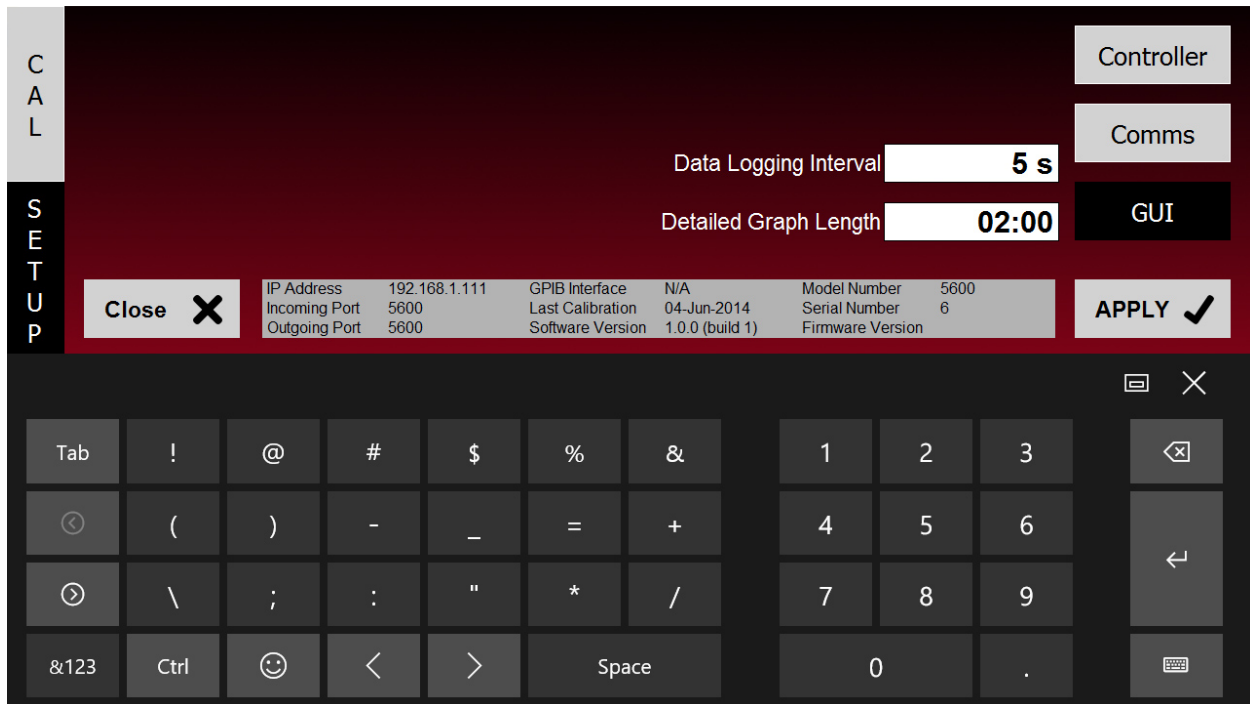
CAL

SETUP

Controller

Comms

GUI

Data Logging Interval 5 s

Detailed Graph Length 02:00

Close

| IP Address | 192.168.1.111 | GPIB Interface | N/A | Model Number | 5600 |
|---|---|---|---|---|---|
| Incoming Port | 5600 | Last Calibration | 04-Jun-2014 | Serial Number | 6 |
| Outgoing Port | 5600 | Software Version | 1.0.0 (build 1) | Firmware Version | |

APPLY

Tab ! @ # $ % & 1 2 3

( ) - _ = + 4 5 6

\ ; : " * / 7 8 9

&123 Ctrl < > Space 0 .